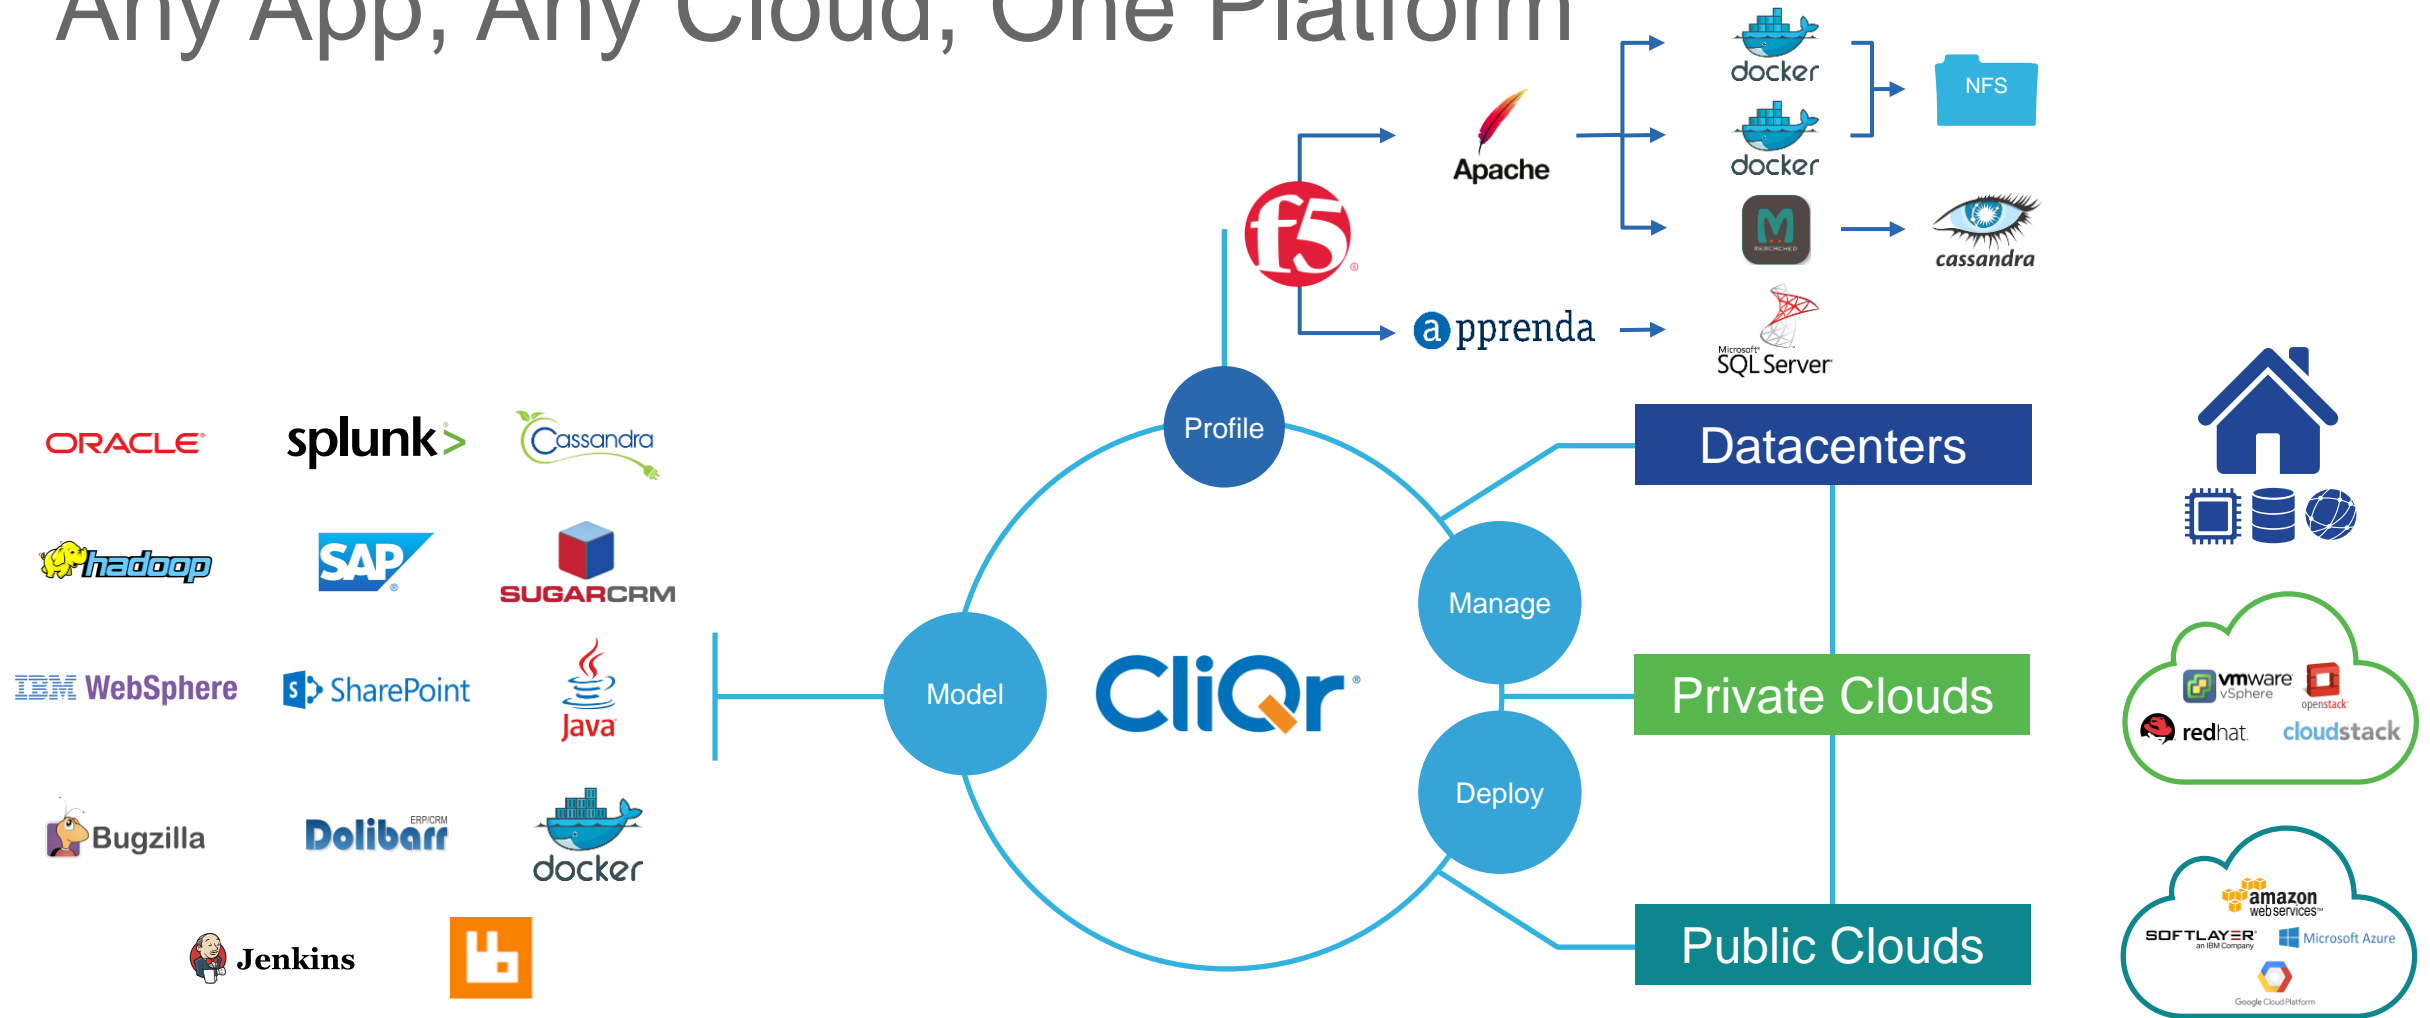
Any App, Any Cloud, One Platform

f5

Apache

docker

docker

NFS

cassandra

apprenda

Microsoft SQL Server

ORACLE

splunk>

Cassandra

hadoop

SAP

SUGARCRM

IBM WebSphere

SharePoint

Java

Bugzilla

Dolibarr ERP/CRM

docker

Jenkins

Profile

Model

CliQr

Manage

Deploy

Datacenters

Private Clouds

Public Clouds

vmware vSphere

openstack

redhat

cloudstack

amazon web services

SOFTLAYER an IBM Company

Microsoft Azure

Google Cloud Platform